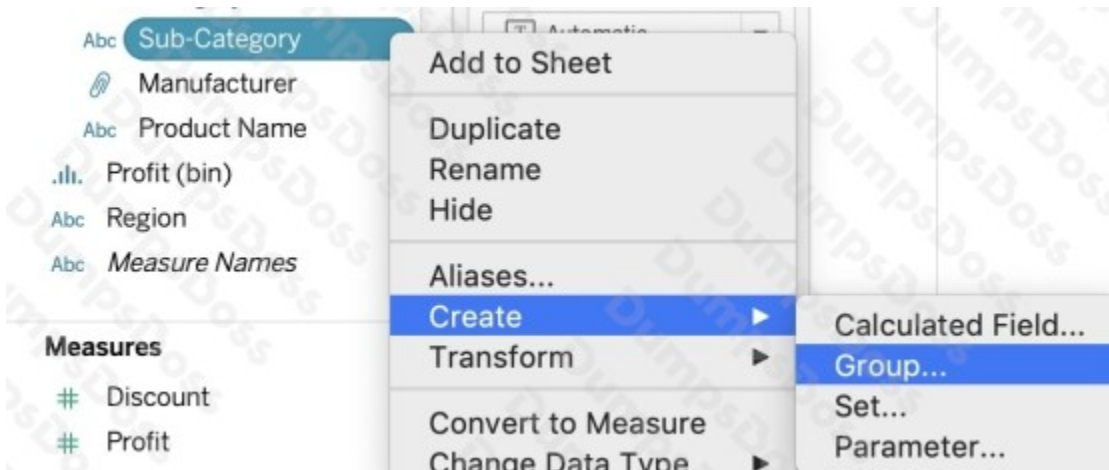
Abc Sub-Category
Manufacturer
Abc Product Name
Profit (bin)
Abc Region
Abc *Measure Names*

Measures
# Discount
# Profit

Automatic

Add to Sheet

Duplicate
Rename
Hide

Aliases...
Create
Transform

Convert to Measure
Change Data Type

Calculated Field...
Group...
Set...
Parameter...

DumpsBoss